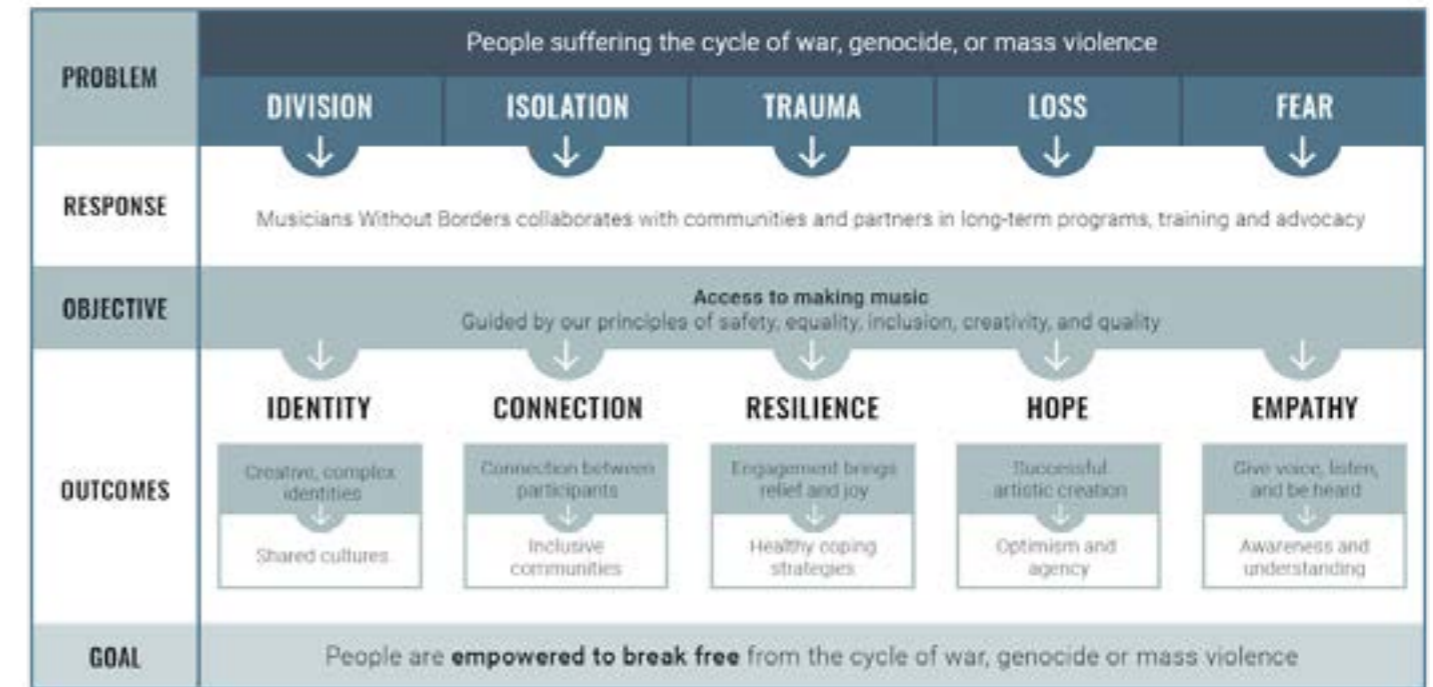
PROBLEM

People suffering the cycle of war, genocide, or mass violence

DIVISION

ISOLATION

TRAUMA

LOSS

FEAR

RESPONSE

Musicians Without Borders collaborates with communities and partners in long-term programs, training and advocacy

OBJECTIVE

**Access to making music**
Guided by our principles of safety, equality, inclusion, creativity, and quality

OUTCOMES

IDENTITY

Creative, complex identities

Shared cultures

CONNECTION

Connection between participants

Inclusive communities

RESILIENCE

Engagement brings relief and joy

Healthy coping strategies

HOPE

Successful artistic creation

Optimism and agency

EMPATHY

Give voice, listen, and be heard

Awareness and understanding

GOAL

People are **empowered to break free** from the cycle of war, genocide or mass violence